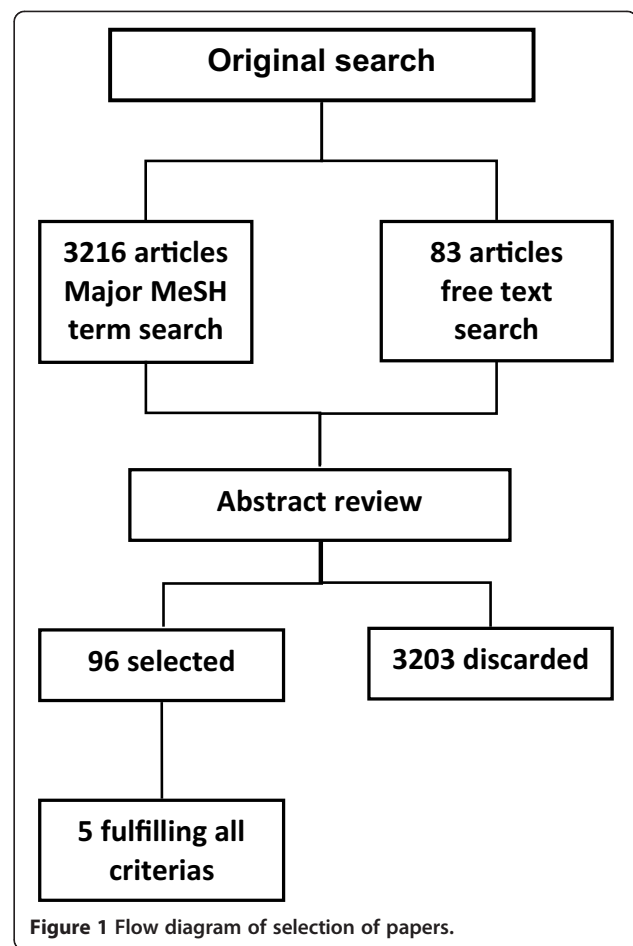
Original search

3216 articles Major MeSH term search

83 articles free text search

Abstract review

96 selected

3203 discarded

5 fulfilling all criterias

Figure 1 Flow diagram of selection of papers.